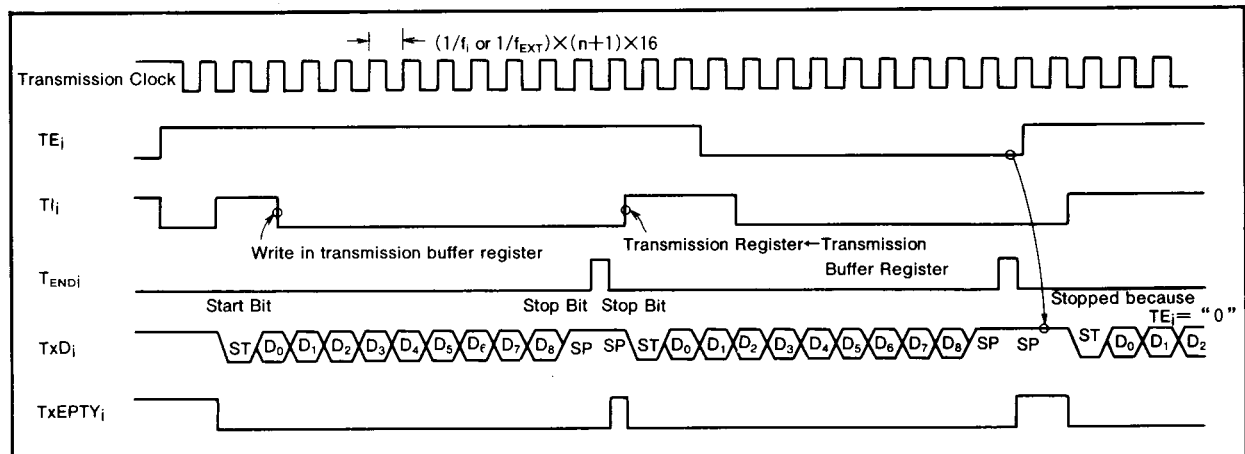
(1/f$_i$ or 1/f$_{EXT}$)×(n+1)×16

Transmission Clock

TE$_i$

TI$_i$

Write in transmission buffer register

Transmission Register←Transmission Buffer Register

T$_{ENDi}$

Start Bit

Stop Bit

Stop Bit

Stopped because TE$_i$= "0"

TxD$_i$

ST D$_0$ D$_1$ D$_2$ D$_3$ D$_4$ D$_5$ D$_6$ D$_7$ D$_8$ SP SP ST D$_0$ D$_1$ D$_2$ D$_3$ D$_4$ D$_5$ D$_6$ D$_7$ D$_8$ SP SP ST D$_0$ D$_1$ D$_2$

TxEPTY$_i$